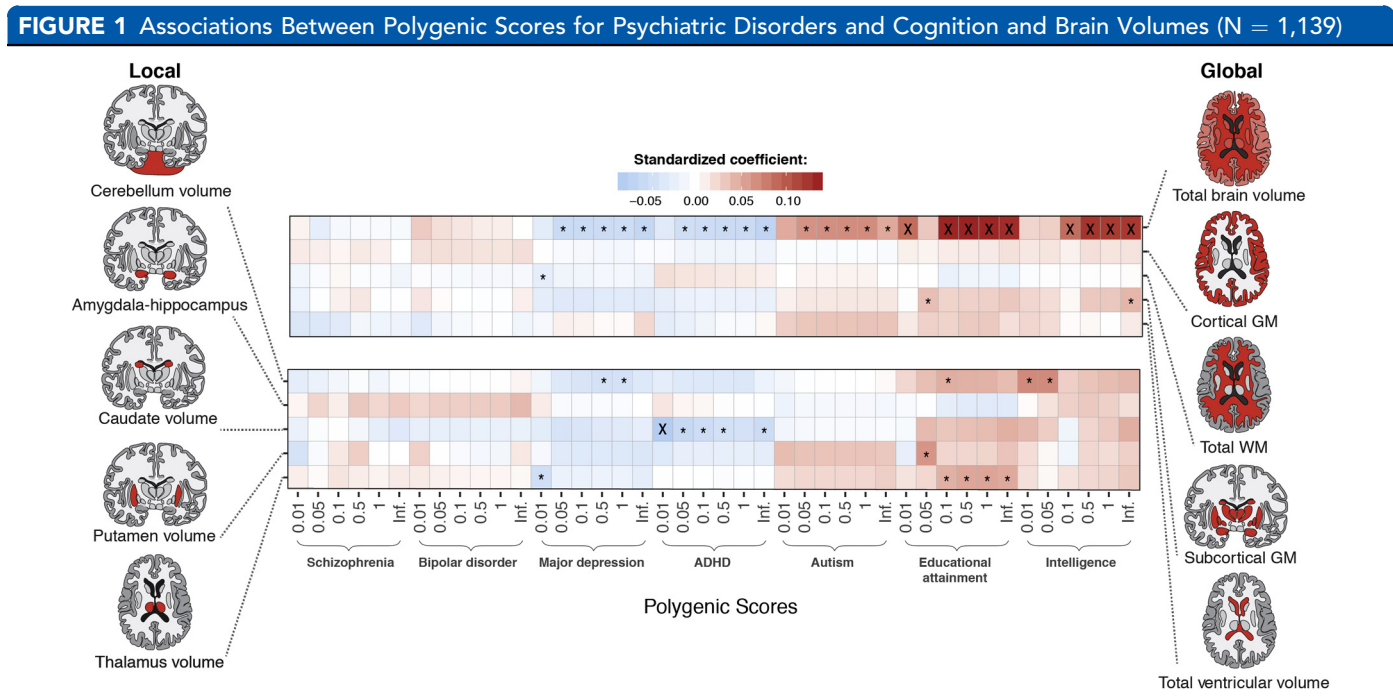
FIGURE 1 Associations Between Polygenic Scores for Psychiatric Disorders and Cognition and Brain Volumes (N = 1,139)

Local

Cerebellum volume

Amygdala-hippocampus

Caudate volume

Putamen volume

Thalamus volume

Standardized coefficient:

−0.05 0.00 0.05 0.10

Global

Total brain volume

Cortical GM

Total WM

Subcortical GM

Total ventricular volume

0.01 0.05 0.1 0.5 1 Inf. 0.01 0.05 0.1 0.5 1 Inf. 0.01 0.05 0.1 0.5 1 Inf. 0.01 0.05 0.1 0.5 1 Inf. 0.01 0.05 0.1 0.5 1 Inf. 0.01 0.05 0.1 0.5 1 Inf. 0.01 0.05 0.1 0.5 1 Inf.

Schizophrenia Bipolar disorder Major depression ADHD Autism Educational attainment Intelligence

Polygenic Scores